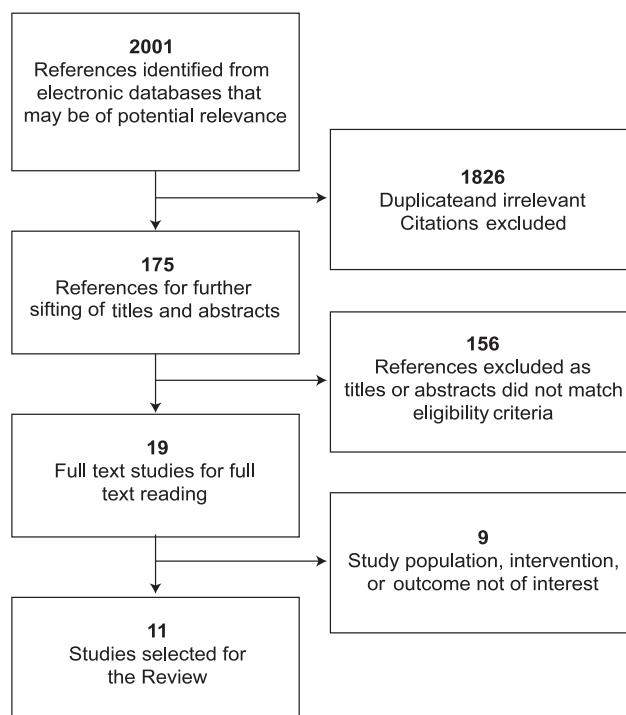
**2001**
References identified from electronic databases that may be of potential relevance

**1826**
Duplicateand irrelevant Citations excluded

**175**
References for further sifting of titles and abstracts

**156**
References excluded as titles or abstracts did not match eligibility criteria

**19**
Full text studies for full text reading

**9**
Study population, intervention, or outcome not of interest

**11**
Studies selected for the Review